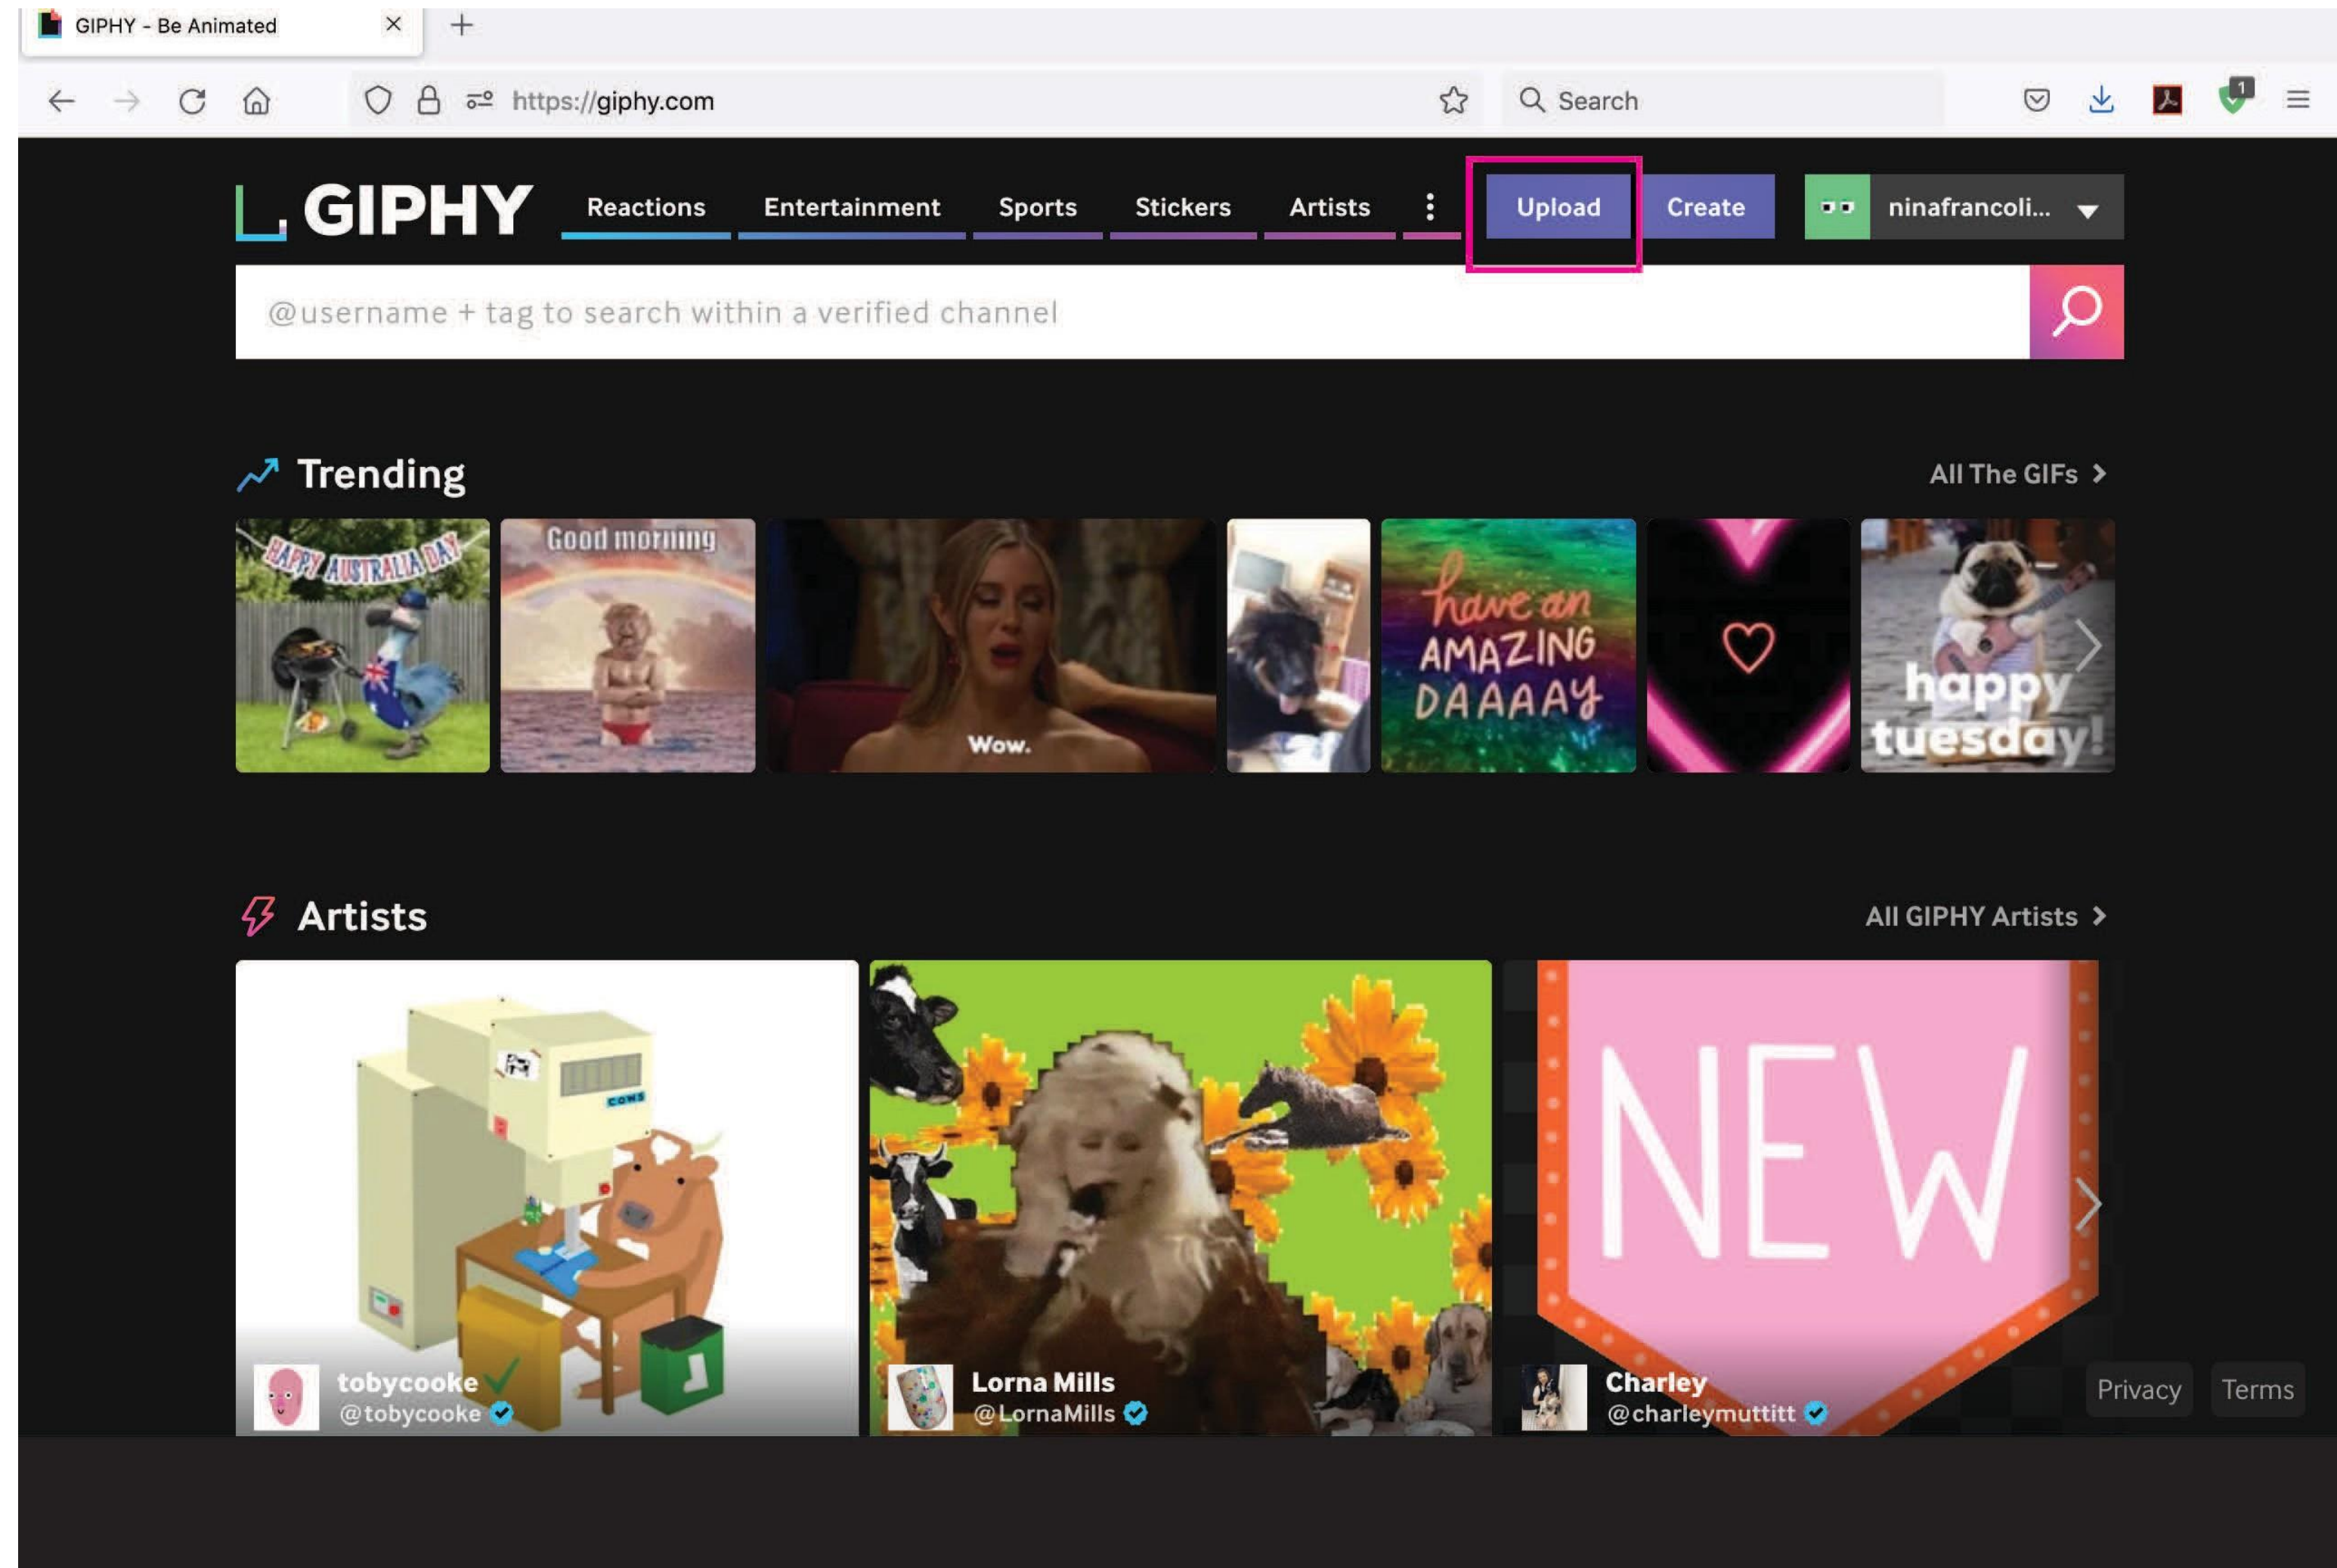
GIPHY - Be Animated

https://giphy.com

Search

1

GIPHY Reactions Entertainment Sports Stickers Artists Upload Create ninafrancoli...

@username + tag to search within a verified channel

Trending

All The GIFs

HAPPY AUSTRALIA DAY

Good morning

Wow.

have an AMAZING DAAAAY

happy tuesday!

Artists

All GIPHY Artists

COWS

NEW

tobycooke
@tobycooke

Lorna Mills
@LornaMills

Charley
@charleymuttitt

Privacy Terms